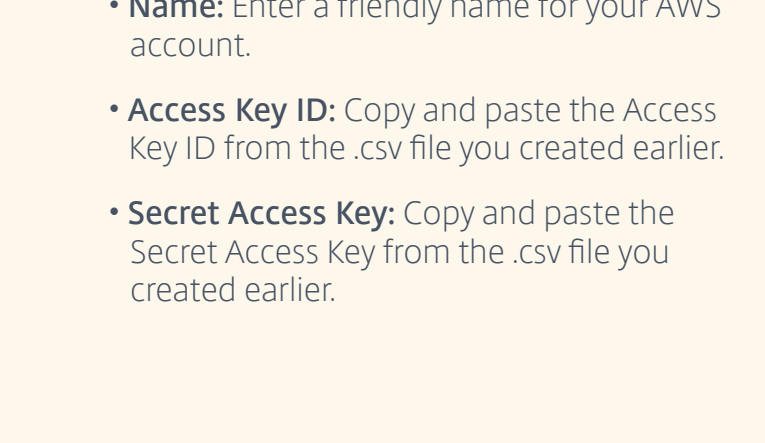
• Name: Enter a friendly name for your AWS account.

• Access Key ID: Copy and paste the Access Key ID from the .csv file you created earlier.

• Secret Access Key: Copy and paste the Secret Access Key from the .csv file you created earlier.